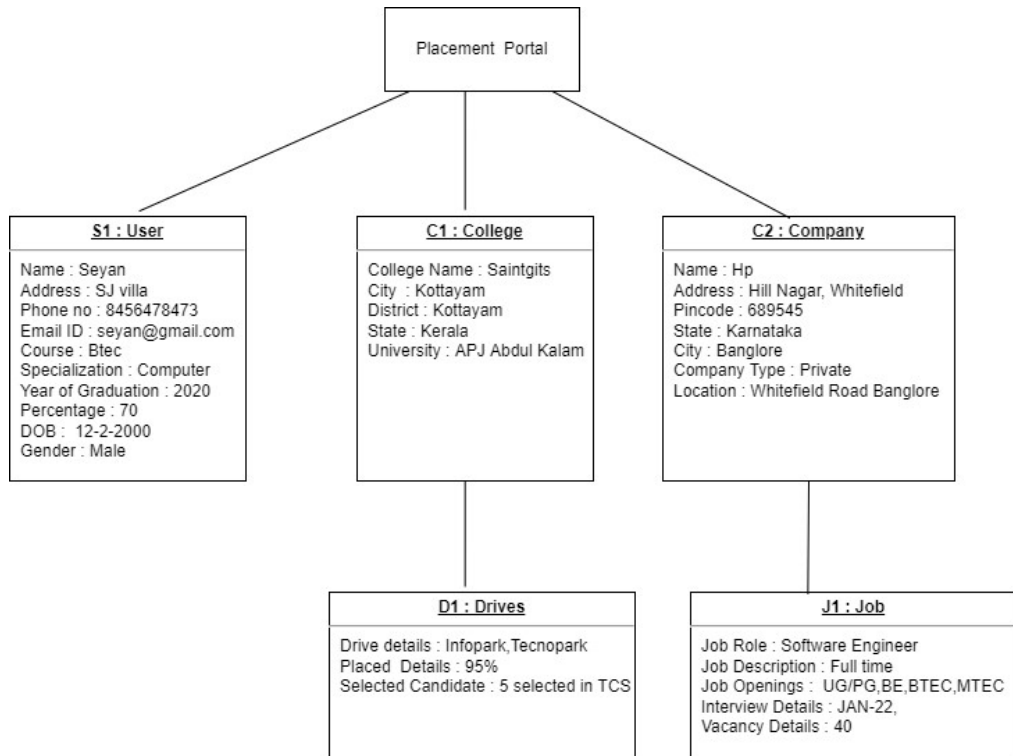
Placement Portal

S1 : User

Name : Seyan
Address : SJ villa
Phone no : 8456478473
Email ID : seyan@gmail.com
Course : Btec
Specialization : Computer
Year of Graduation : 2020
Percentage : 70
DOB : 12-2-2000
Gender : Male

C1 : College

College Name : Saintgits
City : Kottayam
District : Kottayam
State : Kerala
University : APJ Abdul Kalam

C2 : Company

Name : Hp
Address : Hill Nagar, Whitefield
Pincode : 689545
State : Karnataka
City : Banglore
Company Type : Private
Location : Whitefield Road Banglore

D1 : Drives

Drive details : Infopark,Tecnopark
Placed Details : 95%
Selected Candidate : 5 selected in TCS

J1 : Job

Job Role : Software Engineer
Job Description : Full time
Job Openings : UG/PG,BE,BTEC,MTEC
Interview Details : JAN-22,
Vacancy Details : 40